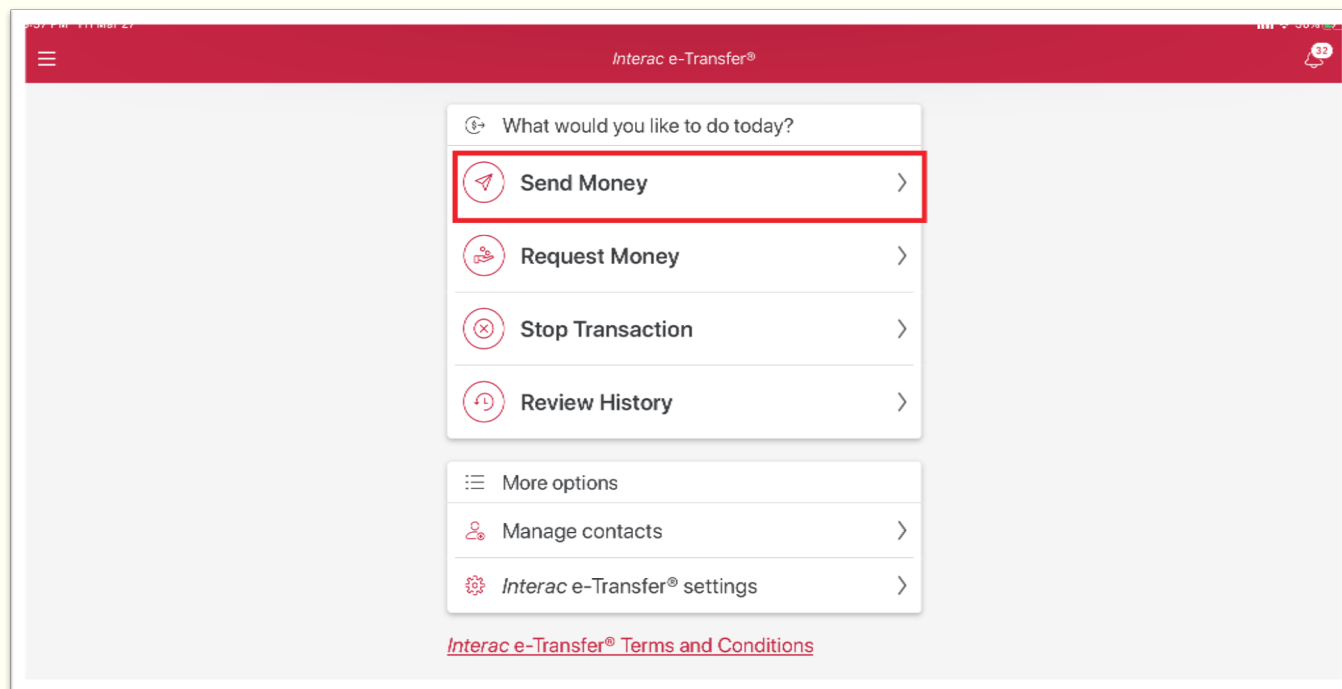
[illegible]

Interac e-Transfer®

32

What would you like to do today?

Send Money

Request Money

Stop Transaction

Review History

More options

Manage contacts

Interac e-Transfer® settings

Interac e-Transfer® Terms and Conditions